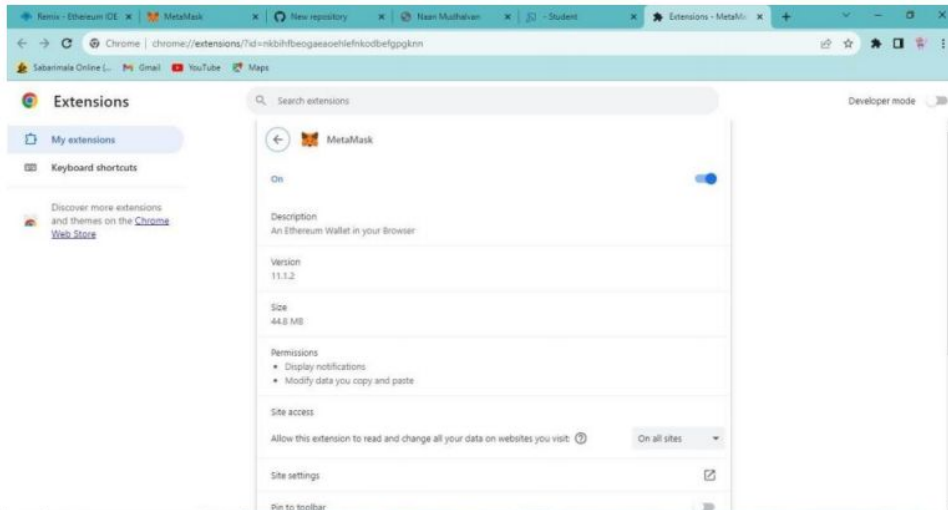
Remix - Ethereum IDE ×
MetaMask ×
New repository ×
Naan Mudhalvan ×
- Student ×
Extensions - MetaMa ×
+

Chrome | chrome://extensions/?id=nkbihfbeogaeaoehlefnkodbefgpgknn

Sabarimala Online (...
Gmail
YouTube
Maps

Extensions

Search extensions

Developer mode

My extensions

Keyboard shortcuts

Discover more extensions and themes on the Chrome Web Store

MetaMask

On

Description
An Ethereum Wallet in your Browser

Version
11.1.2

Size
44.8 MB

Permissions
• Display notifications
• Modify data you copy and paste

Site access

Allow this extension to read and change all your data on websites you visit:

On all sites

Site settings

Pin to toolbar